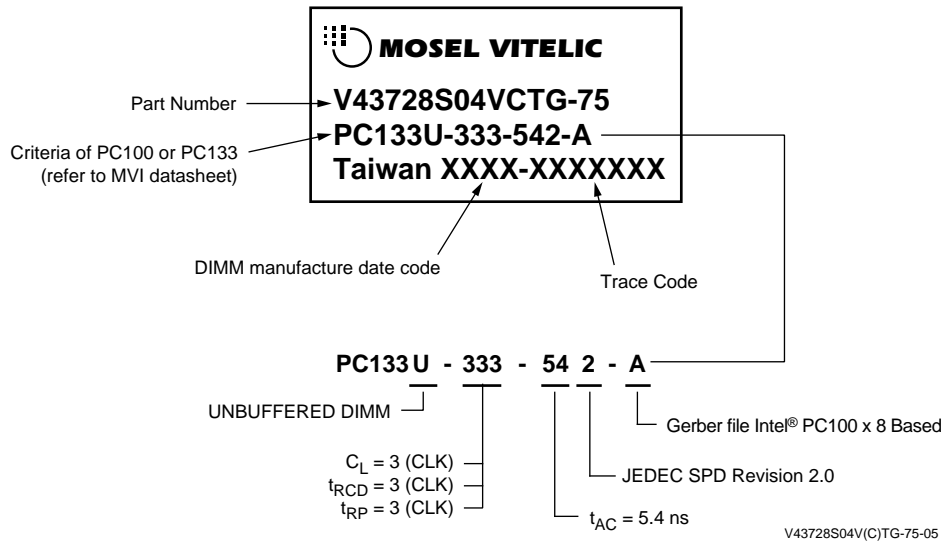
MOSEL VITELIC

V43728S04VCTG-75
PC133U-333-542-A
Taiwan XXXX-XXXXXXX

Part Number

Criteria of PC100 or PC133 (refer to MVI datasheet)

DIMM manufacture date code

Trace Code

PC133 U - 333 - 54 2 - A

UNBUFFERED DIMM

$C_L$ = 3 (CLK)
$t_{RCD}$ = 3 (CLK)
$t_{RP}$ = 3 (CLK)

$t_{AC}$ = 5.4 ns

JEDEC SPD Revision 2.0

Gerber file Intel® PC100 x 8 Based

V43728S04V(C)TG-75-05